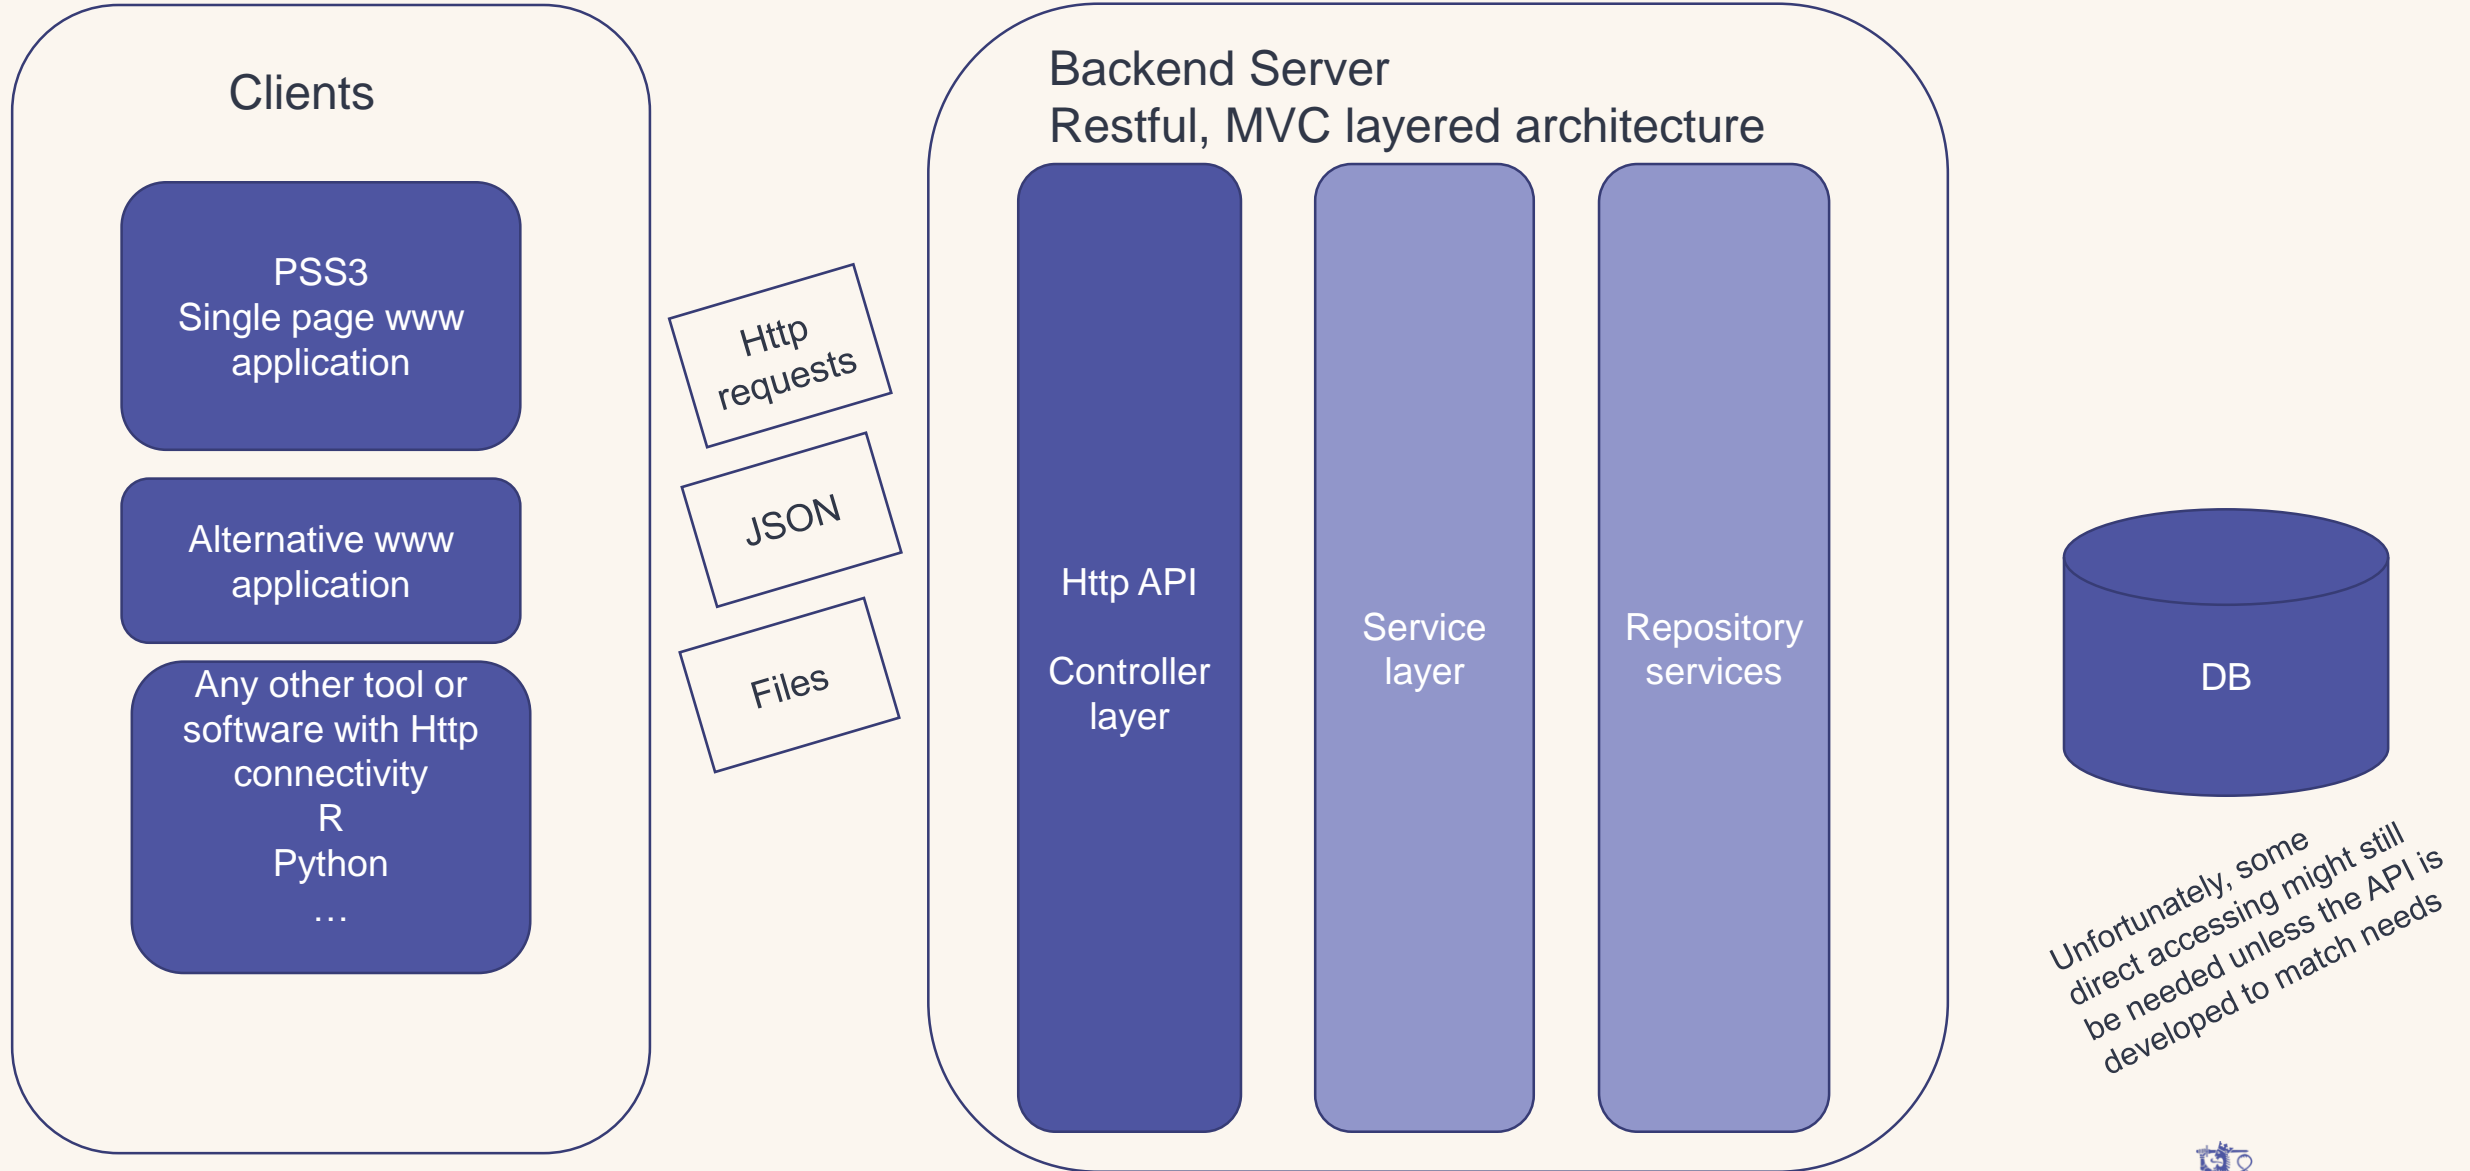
Clients

PSS3
Single page www application

Alternative www application

Any other tool or software with Http connectivity
R
Python
…

Http requests

JSON

Files

Backend Server
Restful, MVC layered architecture

Http API

Controller layer

Service layer

Repository services

DB

Unfortunately, some direct accessing might still be needed unless the API is developed to match needs